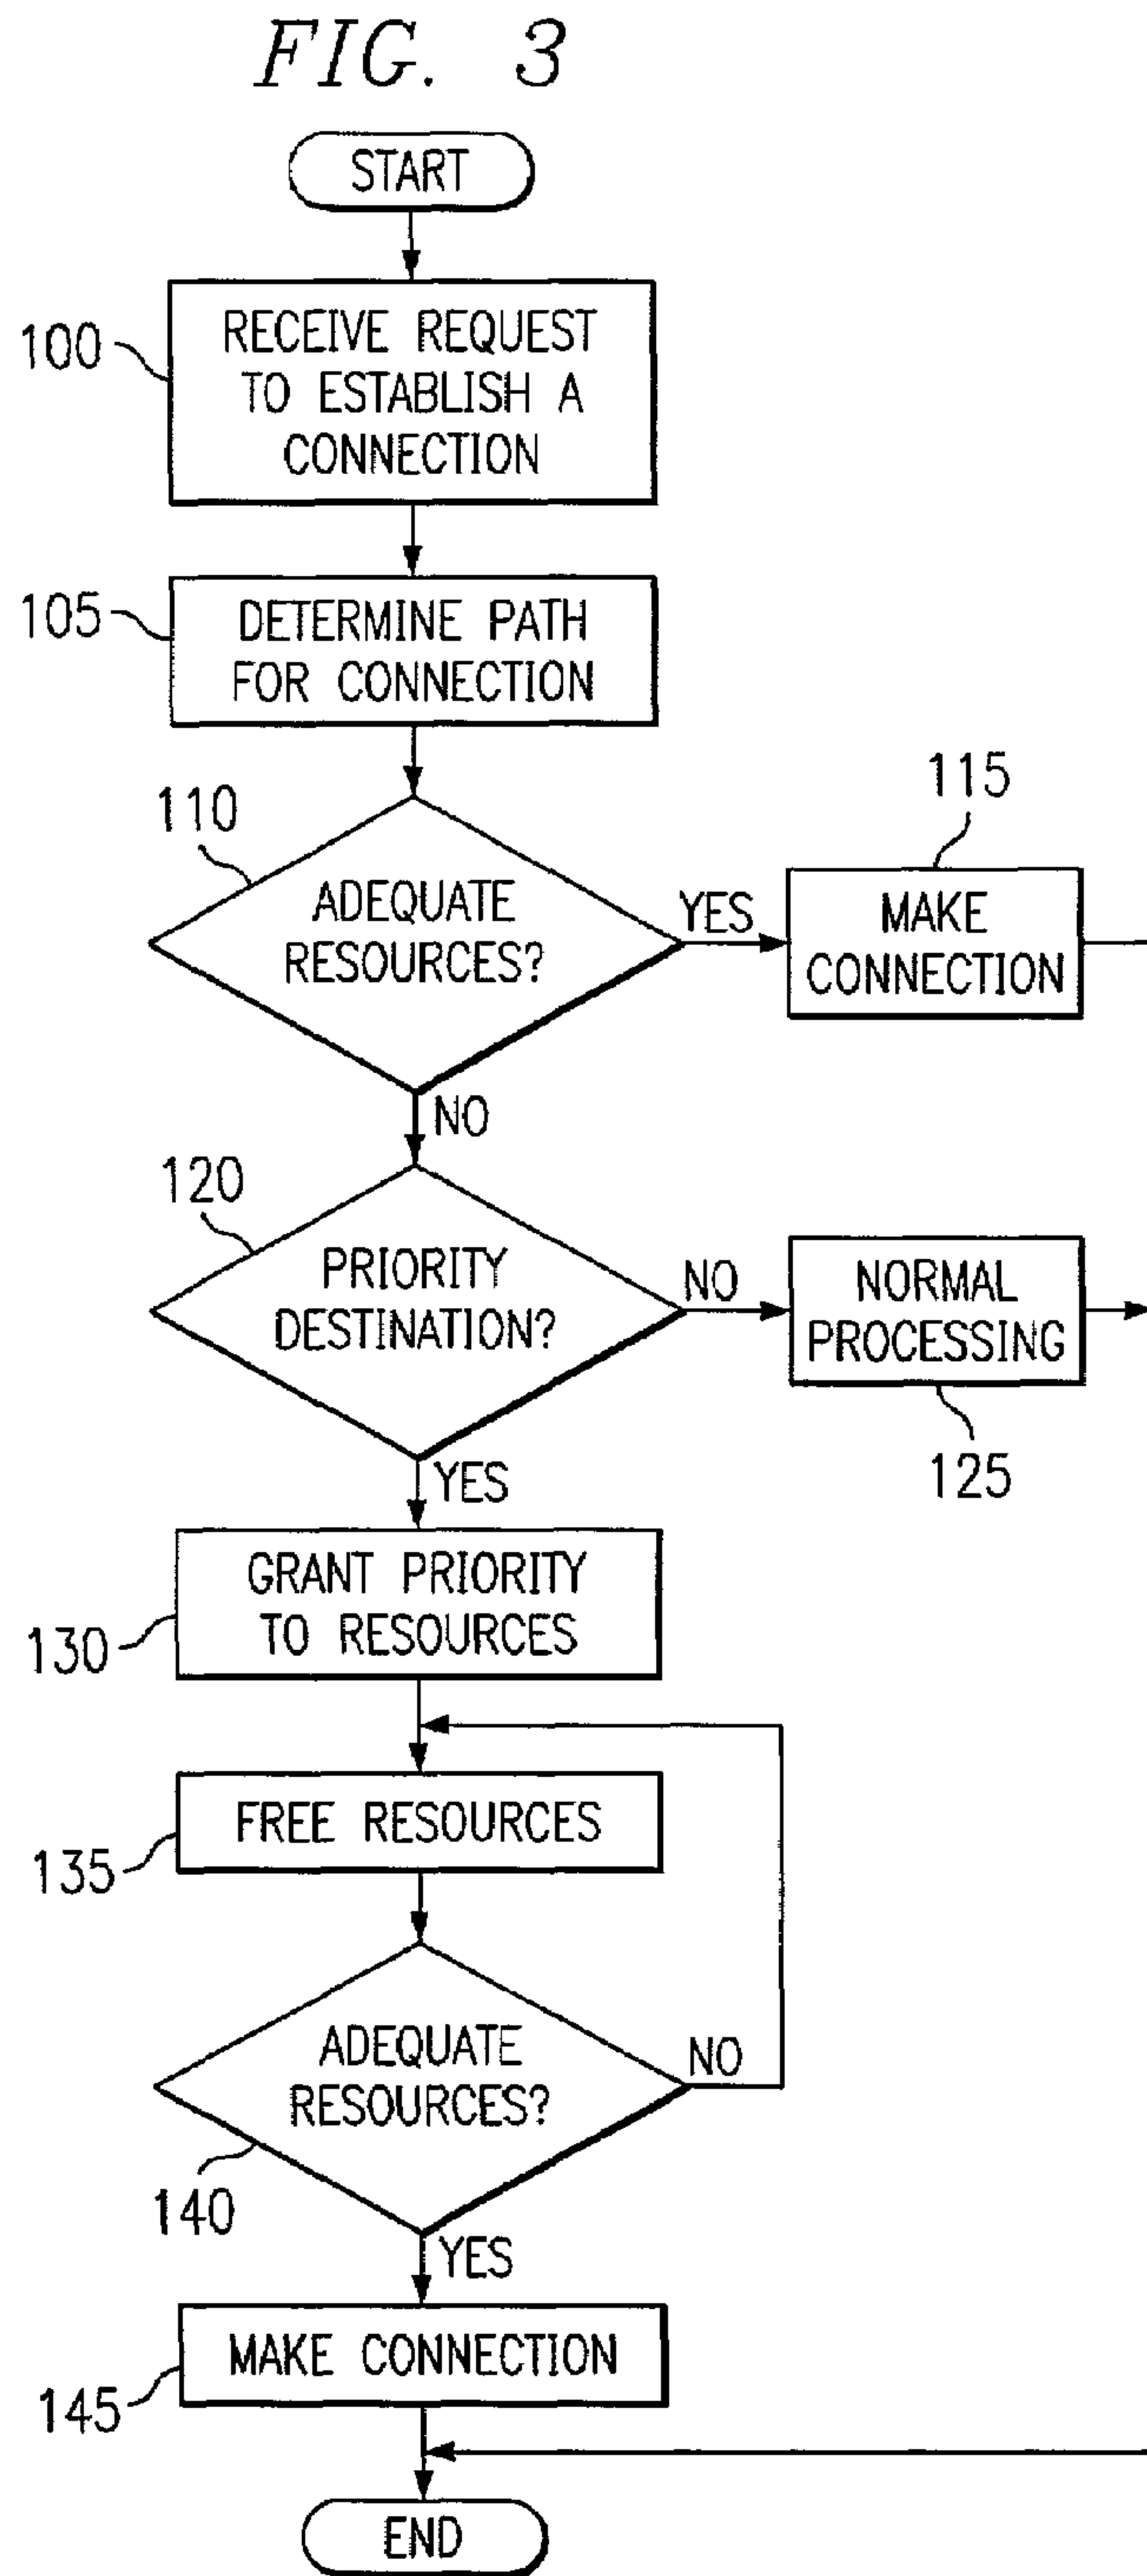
FIG. 3

START

100 RECEIVE REQUEST TO ESTABLISH A CONNECTION

105 DETERMINE PATH FOR CONNECTION

110 ADEQUATE RESOURCES?

YES

115 MAKE CONNECTION

NO

120 PRIORITY DESTINATION?

NO

NORMAL PROCESSING 125

YES

130 GRANT PRIORITY TO RESOURCES

135 FREE RESOURCES

ADEQUATE RESOURCES? 140

NO

YES

145 MAKE CONNECTION

END